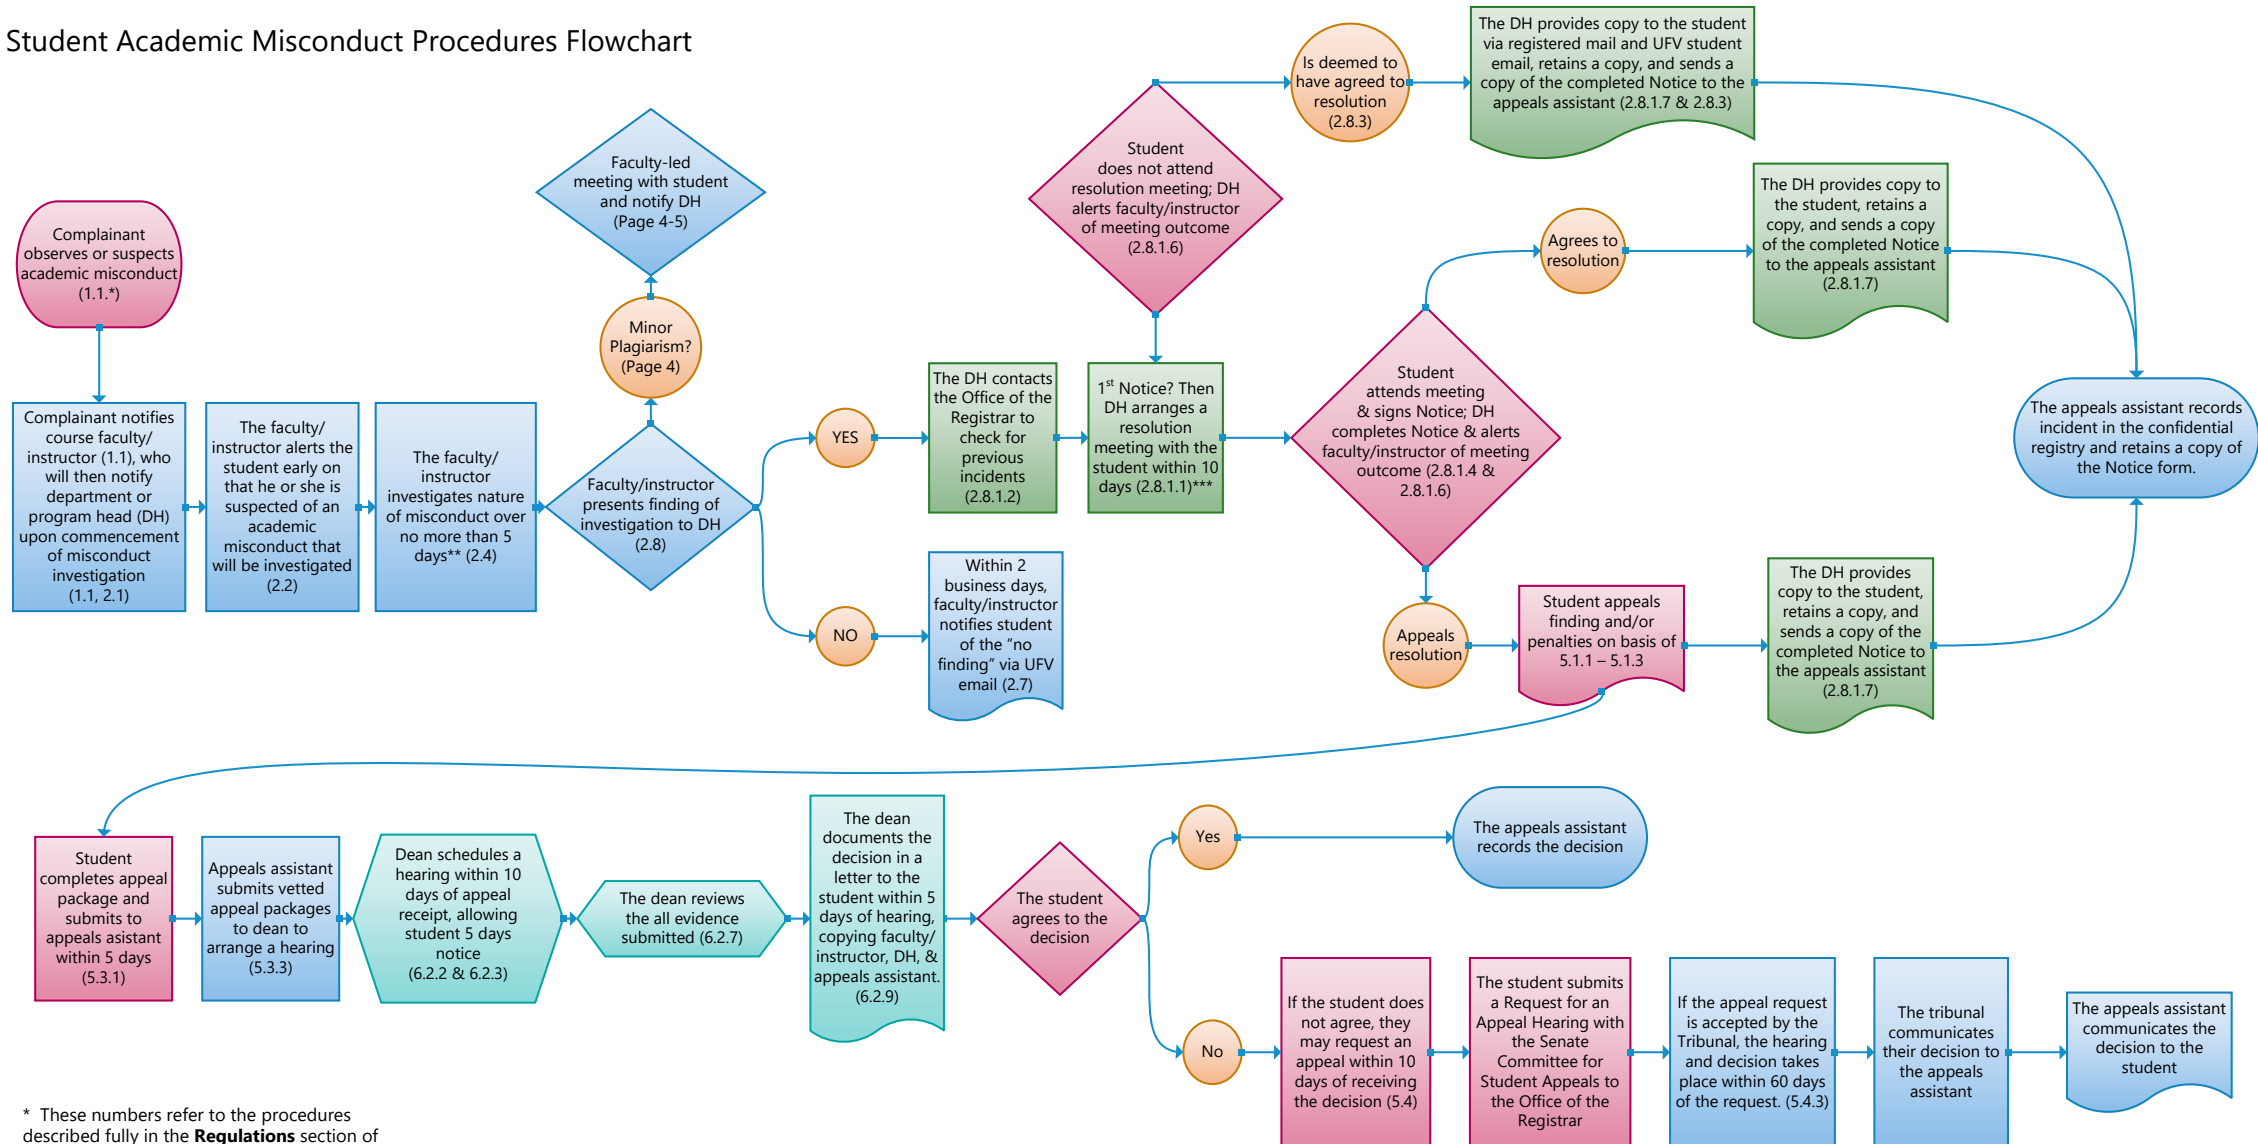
Student Academic Misconduct Procedures Flowchart

Complainant observes or suspects academic misconduct (1.1.*)

Complainant notifies course faculty/ instructor (1.1), who will then notify department or program head (DH) upon commencement of misconduct investigation (1.1, 2.1)

The faculty/ instructor alerts the student early on that he or she is suspected of an academic misconduct that will be investigated (2.2)

The faculty/ instructor investigates nature of misconduct over no more than 5 days** (2.4)

Faculty/instructor presents finding of investigation to DH (2.8)

Minor Plagiarism? (Page 4)

Faculty-led meeting with student and notify DH (Page 4-5)

YES

NO

The DH contacts the Office of the Registrar to check for previous incidents (2.8.1.2)

Within 2 business days, faculty/instructor notifies student of the "no finding" via UFV email (2.7)

1$^{st}$ Notice? Then DH arranges a resolution meeting with the student within 10 days (2.8.1.1)***

Student does not attend resolution meeting; DH alerts faculty/instructor of meeting outcome (2.8.1.6)

Is deemed to have agreed to resolution (2.8.3)

The DH provides copy to the student via registered mail and UFV student email, retains a copy, and sends a copy of the completed Notice to the appeals assistant (2.8.1.7 & 2.8.3)

Student attends meeting & signs Notice; DH completes Notice & alerts faculty/instructor of meeting outcome (2.8.1.4 & 2.8.1.6)

Agrees to resolution

The DH provides copy to the student, retains a copy, and sends a copy of the completed Notice to the appeals assistant (2.8.1.7)

The appeals assistant records incident in the confidential registry and retains a copy of the Notice form.

Appeals resolution

Student appeals finding and/or penalties on basis of 5.1.1 – 5.1.3

The DH provides copy to the student, retains a copy, and sends a copy of the completed Notice to the appeals assistant (2.8.1.7)

Student completes appeal package and submits to appeals assistant within 5 days (5.3.1)

Appeals assistant submits vetted appeal packages to dean to arrange a hearing (5.3.3)

Dean schedules a hearing within 10 days of appeal receipt, allowing student 5 days notice (6.2.2 & 6.2.3)

The dean reviews the all evidence submitted (6.2.7)

The dean documents the decision in a letter to the student within 5 days of hearing, copying faculty/ instructor, DH, & appeals assistant. (6.2.9)

The student agrees to the decision

Yes

The appeals assistant records the decision

No

If the student does not agree, they may request an appeal within 10 days of receiving the decision (5.4)

The student submits a Request for an Appeal Hearing with the Senate Committee for Student Appeals to the Office of the Registrar

If the appeal request is accepted by the Tribunal, the hearing and decision takes place within 60 days of the request. (5.4.3)

The tribunal communicates their decision to the appeals assistant

The appeals assistant communicates the decision to the student

* These numbers refer to the procedures described fully in the **Regulations** section of